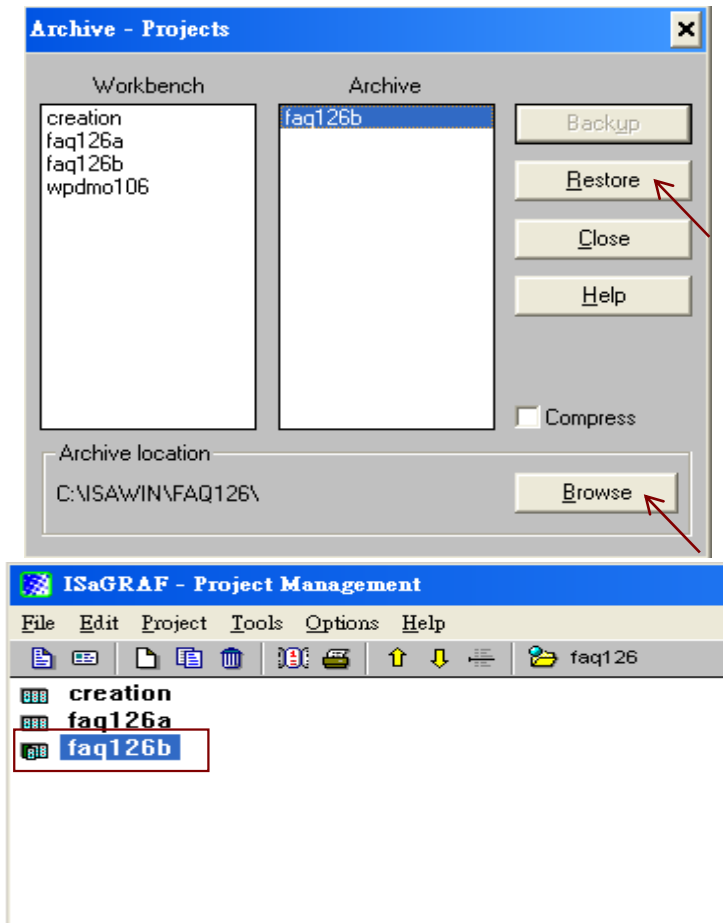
Archive - Projects

Workbench
creation
faq126a
faq126b
wpdmo106

Archive
faq126b

Backup
Restore
Close
Help

Compress

Archive location
C:\ISAWIN\FAQ126\
Browse

ISaGRAF - Project Management

File Edit Project Tools Options Help

faq126

creation
faq126a
faq126b